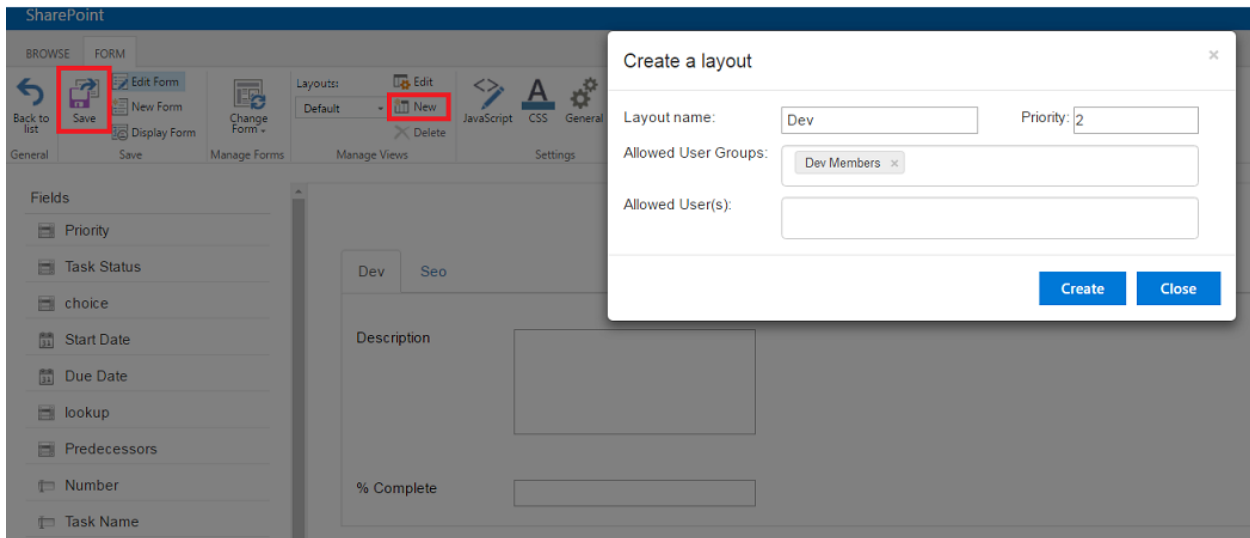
SharePoint

BROWSE FORM

Back to list
General

Save
Edit Form
New Form
Display Form
Save

Change Form
Manage Forms

Layouts:
Default
Edit
New
Delete
Manage Views

JavaScript CSS General
Settings

Fields
Priority
Task Status
choice
Start Date
Due Date
lookup
Predecessors
Number
Task Name

Dev Seo

Description

% Complete

Create a layout
×

Layout name: Dev
Priority: 2
Allowed User Groups: Dev Members ×
Allowed User(s):

Create Close